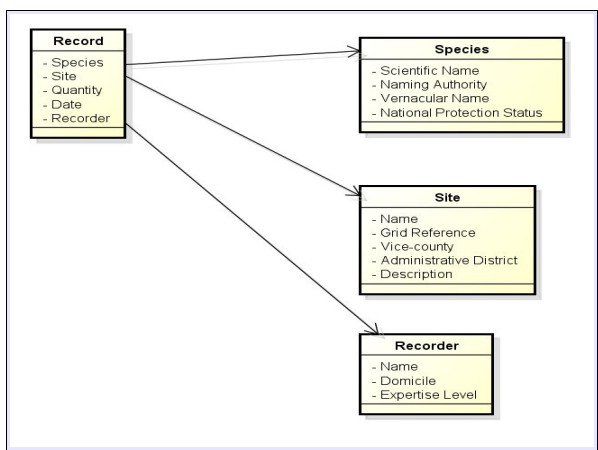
Record
- Species
- Site
- Quantity
- Date
- Recorder

Species
- Scientific Name
- Naming Authority
- Vernacular Name
- National Protection Status

Site
- Name
- Grid Reference
- Vice-county
- Administrative District
- Description

Recorder
- Name
- Domicile
- Expertise Level